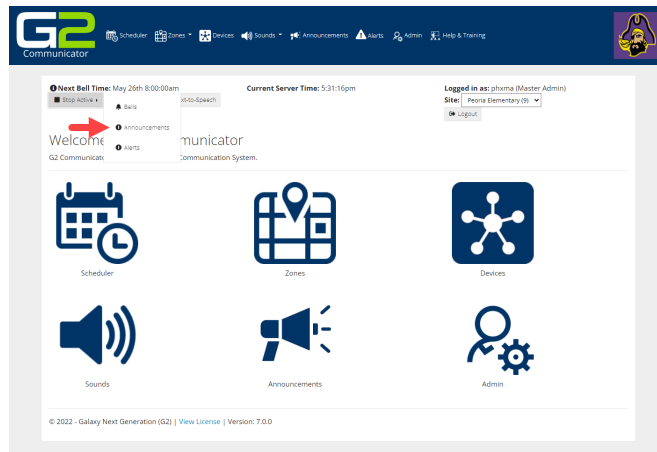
G2 Communicator

Scheduler Zones Devices Sounds Announcements Alerts Admin Help & Training

Next Bell Time: May 26th 8:00:00am

Stop Active

Bells

Announcements

Alerts

ext-to-Speech

Current Server Time: 5:31:16pm

Logged in as: phxma (Master Admin)

Site: Peoria Elementary (9)

Logout

Welcome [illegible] mmunicator

G2 Communicat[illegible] Communication System.

Scheduler

Zones

Devices

Sounds

Announcements

Admin

© 2022 - Galaxy Next Generation (G2) | View License | Version: 7.0.0